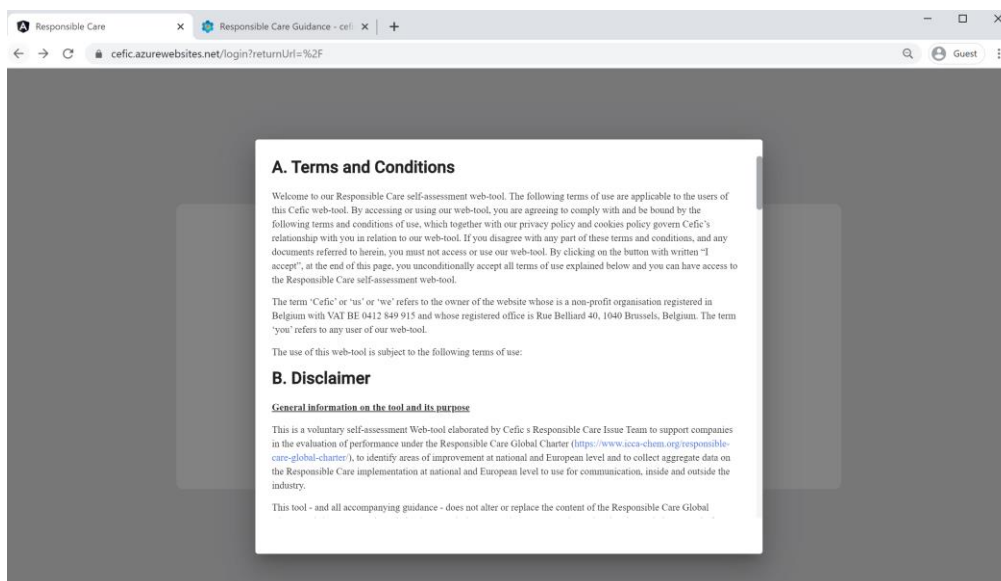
Responsible Care × Responsible Care Guidance - cefi × +

cefic.azurewebsites.net/login?returnUrl=%2F

Guest

A. Terms and Conditions

Welcome to our Responsible Care self-assessment web-tool. The following terms of use are applicable to the users of this Cefic web-tool. By accessing or using our web-tool, you are agreeing to comply with and be bound by the following terms and conditions of use, which together with our privacy policy and cookies policy govern Cefic's relationship with you in relation to our web-tool. If you disagree with any part of these terms and conditions, and any documents referred to herein, you must not access or use our web-tool. By clicking on the button with written "I accept", at the end of this page, you unconditionally accept all terms of use explained below and you can have access to the Responsible Care self-assessment web-tool.

The term 'Cefic' or 'us' or 'we' refers to the owner of the website whose is a non-profit organisation registered in Belgium with VAT BE 0412 849 915 and whose registered office is Rue Belliard 40, 1040 Brussels, Belgium. The term 'you' refers to any user of our web-tool.

The use of this web-tool is subject to the following terms of use:

B. Disclaimer

General information on the tool and its purpose

This is a voluntary self-assessment Web-tool elaborated by Cefic s Responsible Care Issue Team to support companies in the evaluation of performance under the Responsible Care Global Charter (https://www.icca-chem.org/responsible-care-global-charter/), to identify areas of improvement at national and European level and to collect aggregate data on the Responsible Care implementation at national and European level to use for communication, inside and outside the industry.

This tool - and all accompanying guidance - does not alter or replace the content of the Responsible Care Global